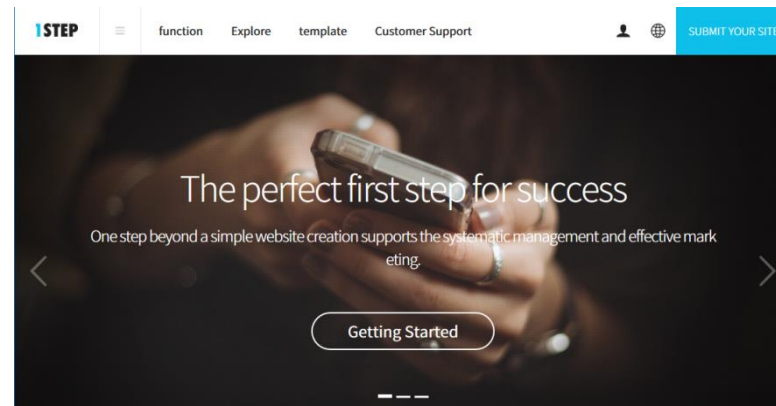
1STEP ≡ function Explore template Customer Support SUBMIT YOUR SITE

The perfect first step for success

One step beyond a simple website creation supports the systematic management and effective marketing.

Getting Started